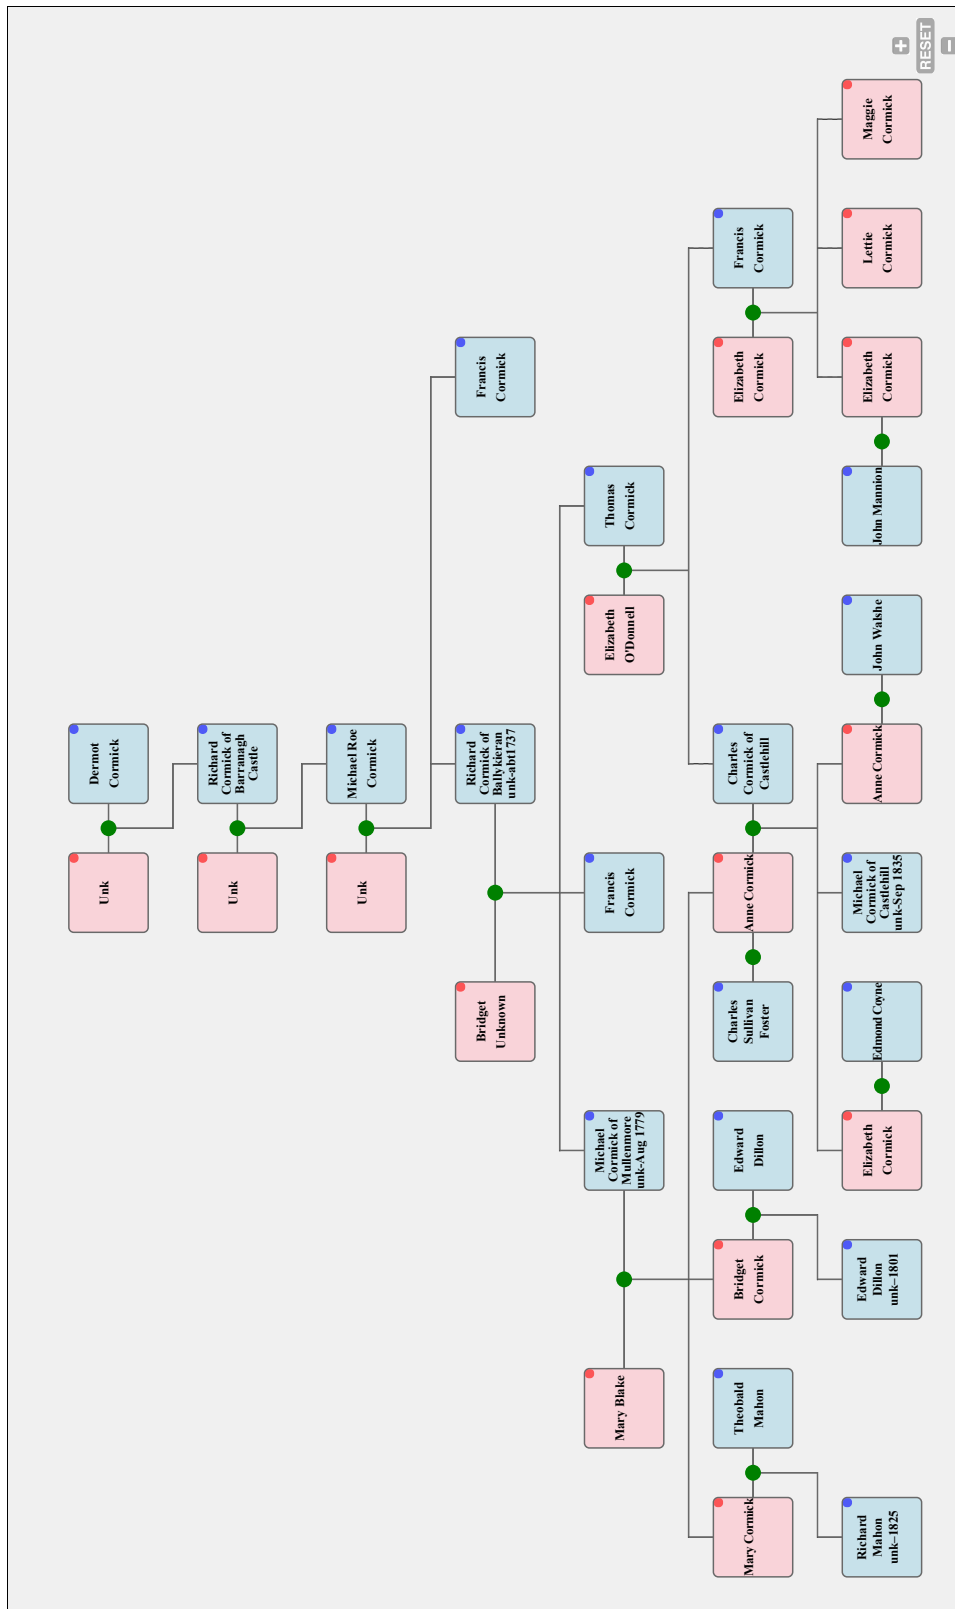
RESET

Dermot Cormick

Unk

Richard Cormick of Barranagh Castle

Unk

Michael Roe Cormick

Unk

Richard Cormick of Ballykieran unk-abt1737

Francis Cormick

Bridget Unknown

Francis Cormick

Thomas Cormick

Elizabeth O'Donnell

Michael Cormick of Mullenmore unk-Aug 1779

Mary Blake

Francis Cormick

Elizabeth Cormick

Charles Cormick of Castlehill

Anne Cormick

Charles Sullivan Foster

Edward Dillon

Bridget Cormick

Theobald Mahon

Mary Cormick

Maggie Cormick

Lettie Cormick

Elizabeth Cormick

John Mannion

John Walshe

Anne Cormick

Michael Cormick of Castlehill unk-Sep 1835

Edmond Coyne

Elizabeth Cormick

Edward Dillon unk-1801

Richard Mahon unk-1825